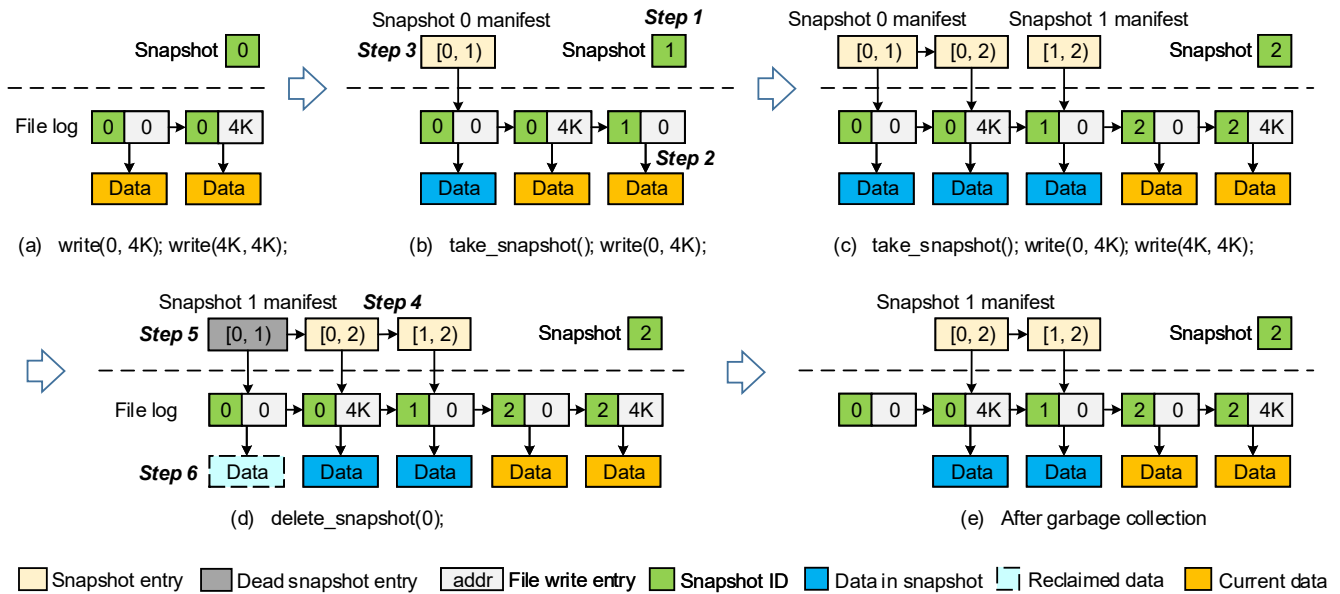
Snapshot 0

File log 0 0 0 4K

Data Data

(a) write(0, 4K); write(4K, 4K);

Snapshot 0 manifest
Step 1
Step 3 [0, 1)
Snapshot 1

0 0 0 4K 1 0
Step 2

Data Data Data

(b) take_snapshot(); write(0, 4K);

Snapshot 0 manifest Snapshot 1 manifest
[0, 1) [0, 2) [1, 2)
Snapshot 2

0 0 0 4K 1 0 2 0 2 4K

Data Data Data Data Data

(c) take_snapshot(); write(0, 4K); write(4K, 4K);

Snapshot 1 manifest
Step 4
Step 5 [0, 1) [0, 2) [1, 2)
Snapshot 2

File log 0 0 0 4K 1 0 2 0 2 4K

Step 6 Data Data Data Data Data

(d) delete_snapshot(0);

Snapshot 1 manifest
[0, 2) [1, 2)
Snapshot 2

0 0 0 4K 1 0 2 0 2 4K

Data Data Data Data

(e) After garbage collection

Snapshot entry Dead snapshot entry addr File write entry Snapshot ID Data in snapshot Reclaimed data Current data